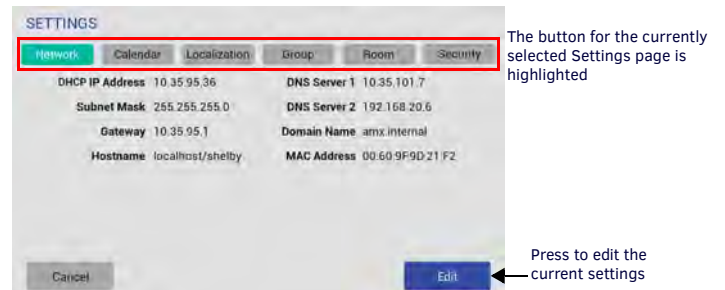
SETTINGS

Network Calendar Localization Group Room Security

The button for the currently selected Settings page is highlighted

DHCP IP Address 10.35.95.36
Subnet Mask 255.255.255.0
Gateway 10.35.95.1
Hostname localhost/shelby

DNS Server 1 10.35.101.7
DNS Server 2 192.168.20.6
Domain Name amx.internal
MAC Address 00:60:9F:9D:21:F2

Cancel

Edit

Press to edit the current settings